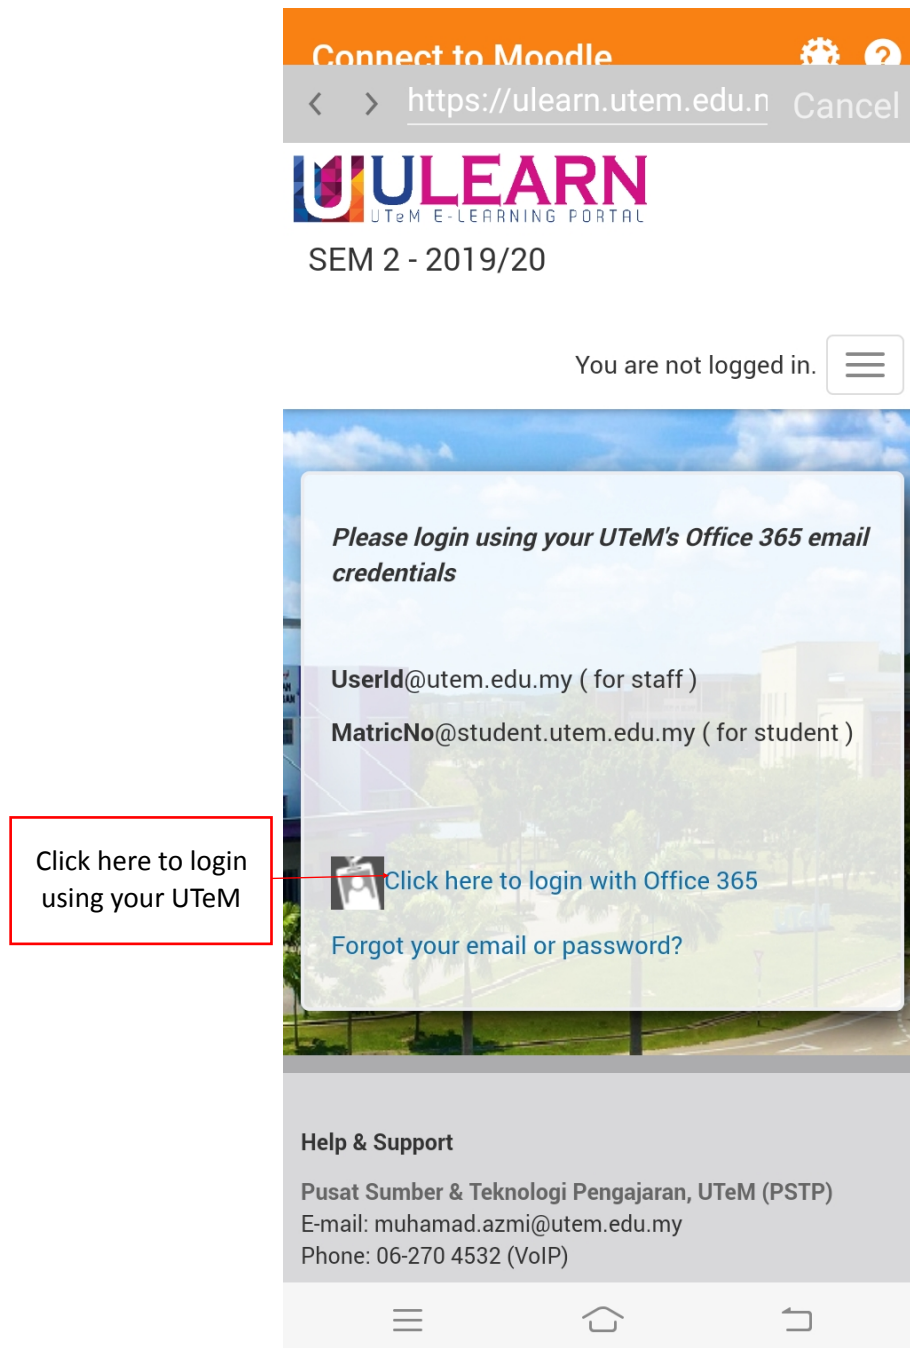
Connect to Moodle

https://ulearn.utem.edu.n Cancel

ULEARN
UTeM E-LEARNING PORTAL

SEM 2 - 2019/20

You are not logged in.

Please login using your UTeM's Office 365 email credentials

UserId@utem.edu.my ( for staff )

MatricNo@student.utem.edu.my ( for student )

Click here to login with Office 365

Forgot your email or password?

Click here to login using your UTeM

Help & Support

Pusat Sumber & Teknologi Pengajaran, UTeM (PSTP)
E-mail: muhamad.azmi@utem.edu.my
Phone: 06-270 4532 (VoIP)